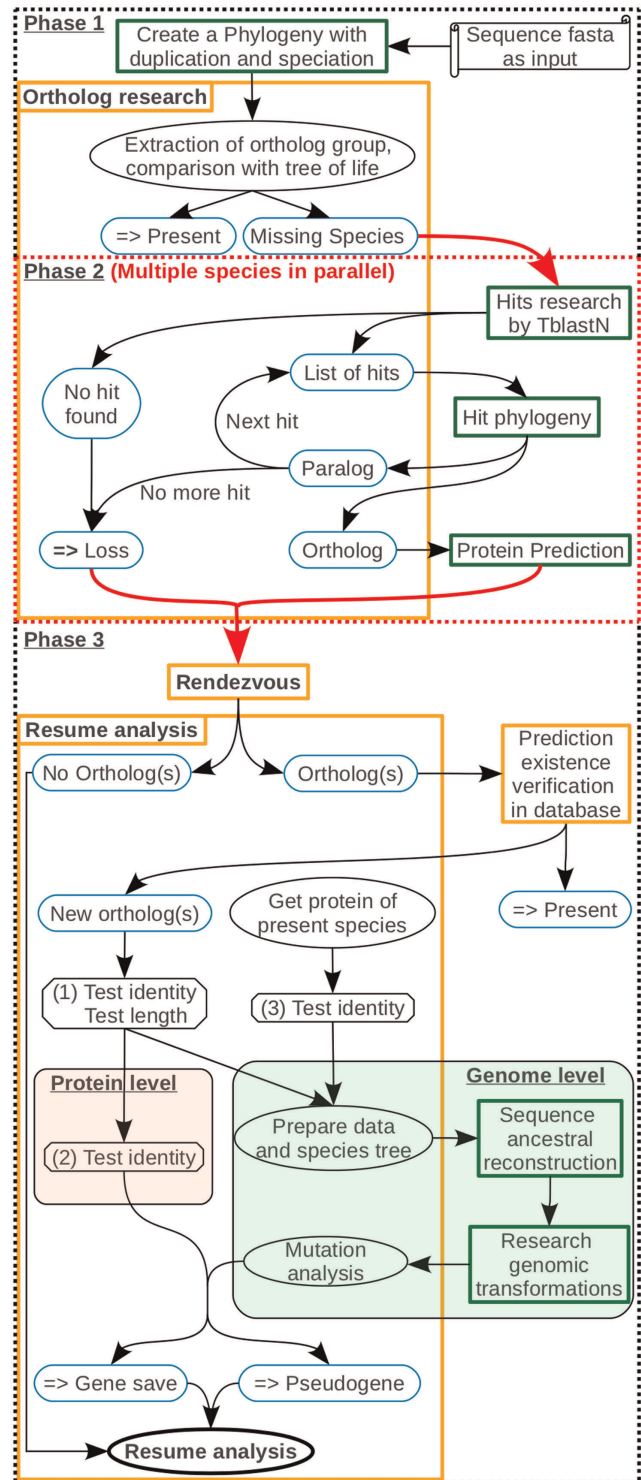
Phase 1

Create a Phylogeny with duplication and speciation

Sequence fasta as input

Ortholog research

Extraction of ortholog group, comparison with tree of life

=> Present

Missing Species

Phase 2 (Multiple species in parallel)

Hits research by TblastN

No hit found

List of hits

Next hit

Hit phylogeny

Paralog

No more hit

=> Loss

Ortholog

Protein Prediction

Phase 3

Rendezvous

Resume analysis

No Ortholog(s)

Ortholog(s)

Prediction existence verification in database

New ortholog(s)

Get protein of present species

=> Present

(1) Test identity Test length

(3) Test identity

Protein level

Genome level

Prepare data and species tree

Sequence ancestral reconstruction

(2) Test identity

Mutation analysis

Research genomic transformations

=> Gene save

=> Pseudogene

Resume analysis